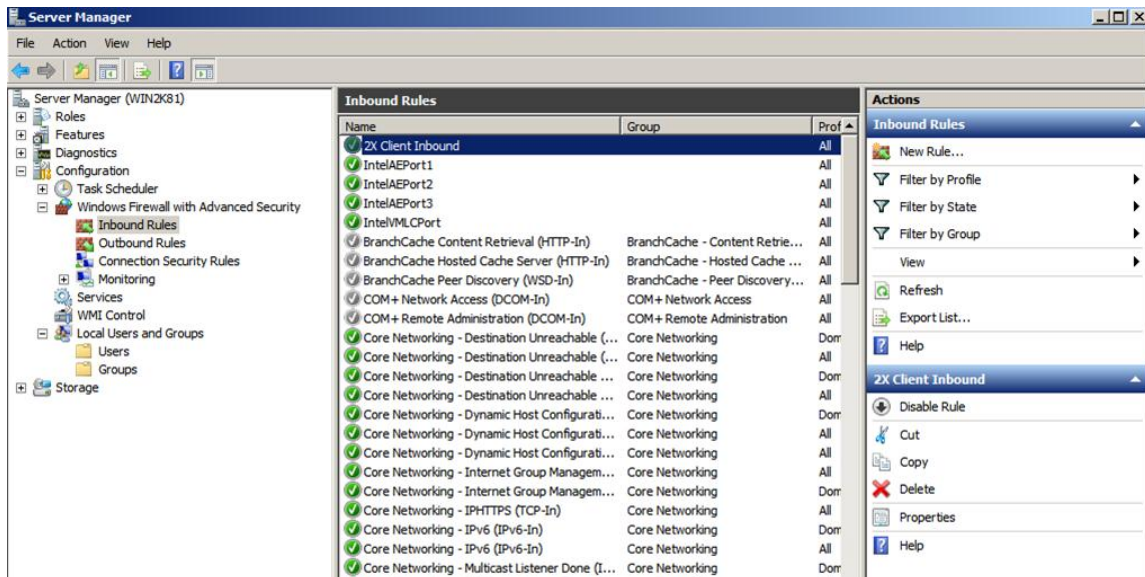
Server Manager

File Action View Help

Server Manager (WIN2K81)
Roles
Features
Diagnostics
Configuration
Task Scheduler
Windows Firewall with Advanced Security
Inbound Rules
Outbound Rules
Connection Security Rules
Monitoring
Services
WMI Control
Local Users and Groups
Users
Groups
Storage

Inbound Rules

| Name | Group | Prof |
|---|---|---|
| 2X Client Inbound | | All |
| IntelAEPort1 | | All |
| IntelAEPort2 | | All |
| IntelAEPort3 | | All |
| IntelVMLCPort | | All |
| BranchCache Content Retrieval (HTTP-In) | BranchCache - Content Retrie... | All |
| BranchCache Hosted Cache Server (HTTP-In) | BranchCache - Hosted Cache ... | All |
| BranchCache Peer Discovery (WSD-In) | BranchCache - Peer Discovery... | All |
| COM+ Network Access (DCOM-In) | COM+ Network Access | All |
| COM+ Remote Administration (DCOM-In) | COM+ Remote Administration | All |
| Core Networking - Destination Unreachable (... | Core Networking | Dom |
| Core Networking - Destination Unreachable (... | Core Networking | All |
| Core Networking - Destination Unreachable ... | Core Networking | Dom |
| Core Networking - Destination Unreachable ... | Core Networking | All |
| Core Networking - Dynamic Host Configurati... | Core Networking | Dom |
| Core Networking - Dynamic Host Configurati... | Core Networking | All |
| Core Networking - Dynamic Host Configurati... | Core Networking | All |
| Core Networking - Internet Group Managem... | Core Networking | All |
| Core Networking - Internet Group Managem... | Core Networking | Dom |
| Core Networking - IPHTTPS (TCP-In) | Core Networking | All |
| Core Networking - IPv6 (IPv6-In) | Core Networking | Dom |
| Core Networking - IPv6 (IPv6-In) | Core Networking | All |
| Core Networking - Multicast Listener Done (I... | Core Networking | Dom |

Actions
Inbound Rules
New Rule...
Filter by Profile
Filter by State
Filter by Group
View
Refresh
Export List...
Help
2X Client Inbound
Disable Rule
Cut
Copy
Delete
Properties
Help